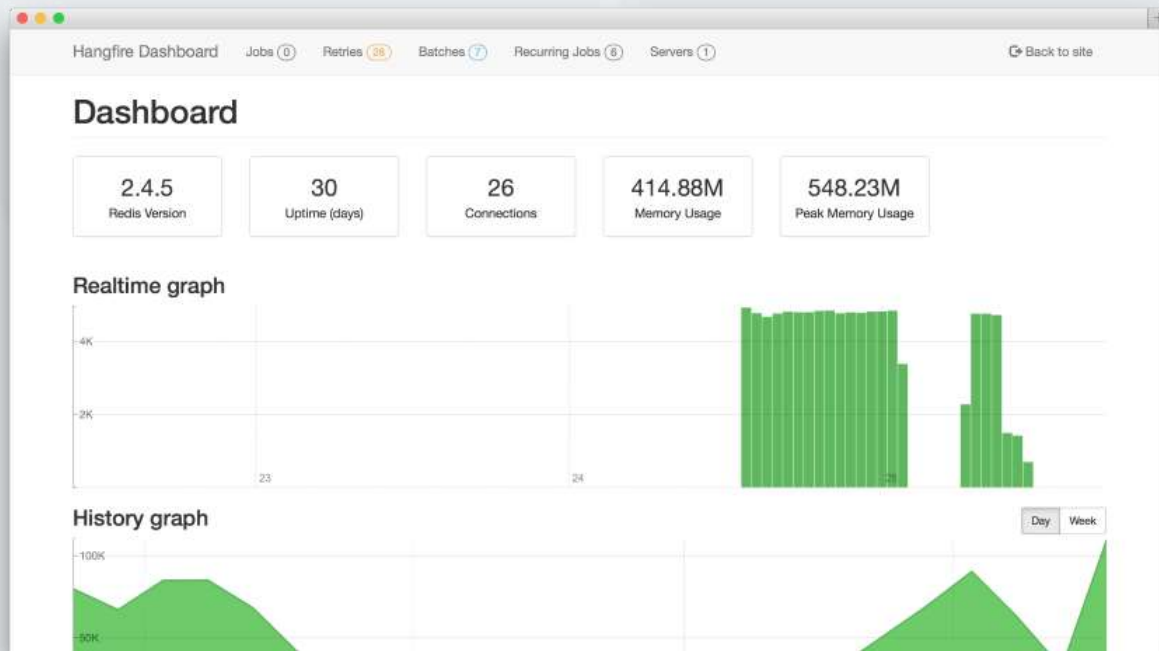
Hangfire Dashboard Jobs 0 Retries 28 Batches 7 Recurring Jobs 6 Servers 1 Back to site

Dashboard

2.4.5
Redis Version

30
Uptime (days)

26
Connections

414.88M
Memory Usage

548.23M
Peak Memory Usage

Realtime graph

4K
2K
23
24
25

History graph

Day Week

100K
50K